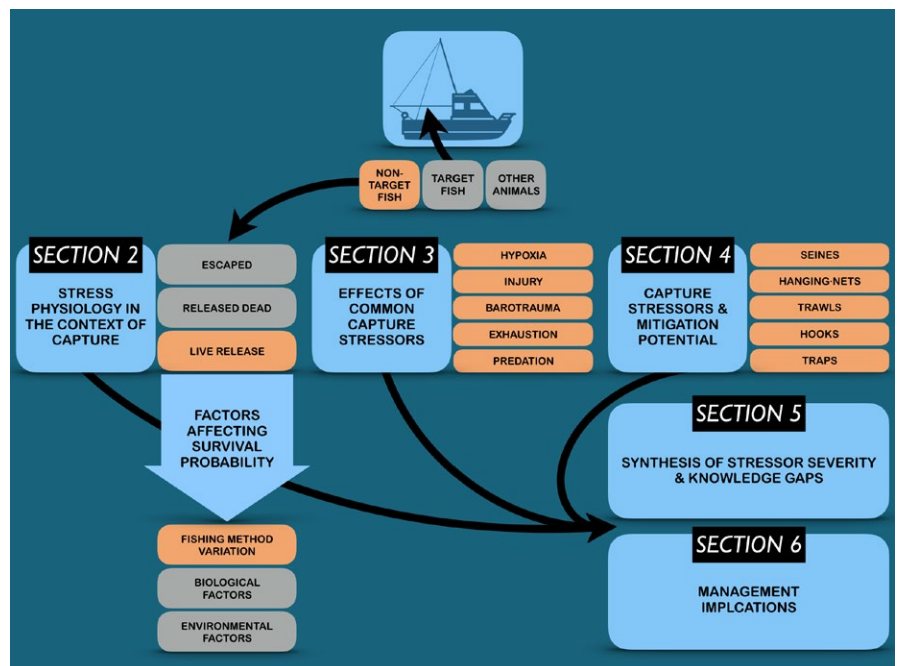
NON-TARGET FISH

TARGET FISH

OTHER ANIMALS

SECTION 2

STRESS PHYSIOLOGY IN THE CONTEXT OF CAPTURE

ESCAPED

RELEASED DEAD

LIVE RELEASE

SECTION 3

EFFECTS OF COMMON CAPTURE STRESSORS

HYPOXIA

INJURY

BAROTRAUMA

EXHAUSTION

PREDATION

SECTION 4

CAPTURE STRESSORS & MITIGATION POTENTIAL

SEINES

HANGING-NETS

TRAWLS

HOOKS

TRAPS

FACTORS AFFECTING SURVIVAL PROBABILITY

SECTION 5

SYNTHESIS OF STRESSOR SEVERITY & KNOWLEDGE GAPS

FISHING METHOD VARIATION

BIOLOGICAL FACTORS

ENVIRONMENTAL FACTORS

SECTION 6

MANAGEMENT IMPLCATIONS